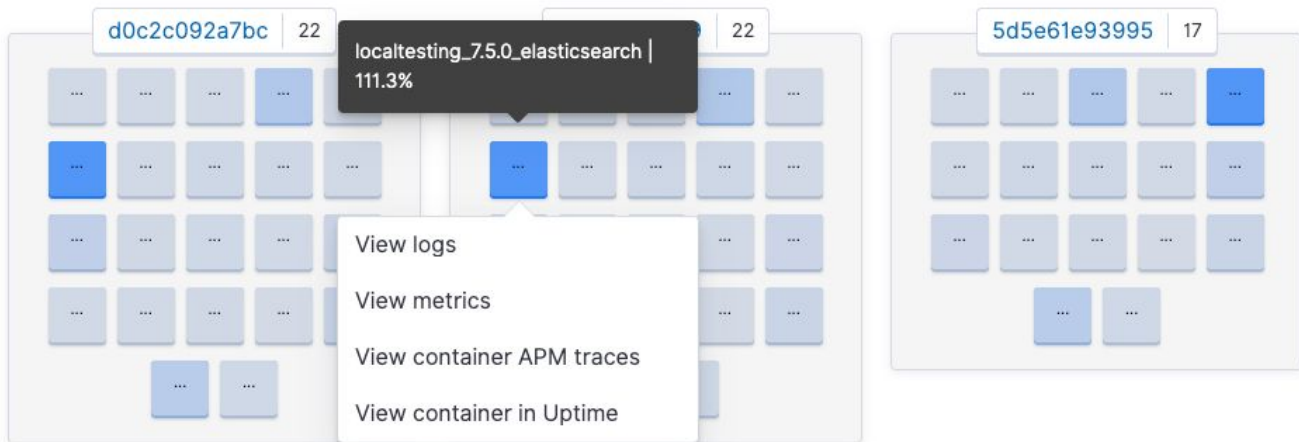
d0c2c092a7bc 22

localtesting_7.5.0_elasticsearch | 111.3%

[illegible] 22

5d5e61e93995 17

... ... ... ... ...
... ... ... ... ...
... ... ... ...
... ... ... ...
... ...

... ... ... ...
... ... ... ... ...
... ...
... ...

View logs
View metrics
View container APM traces
View container in Uptime

... ... ... ... ...
... ... ... ... ...
... ... ... ... ...
... ...